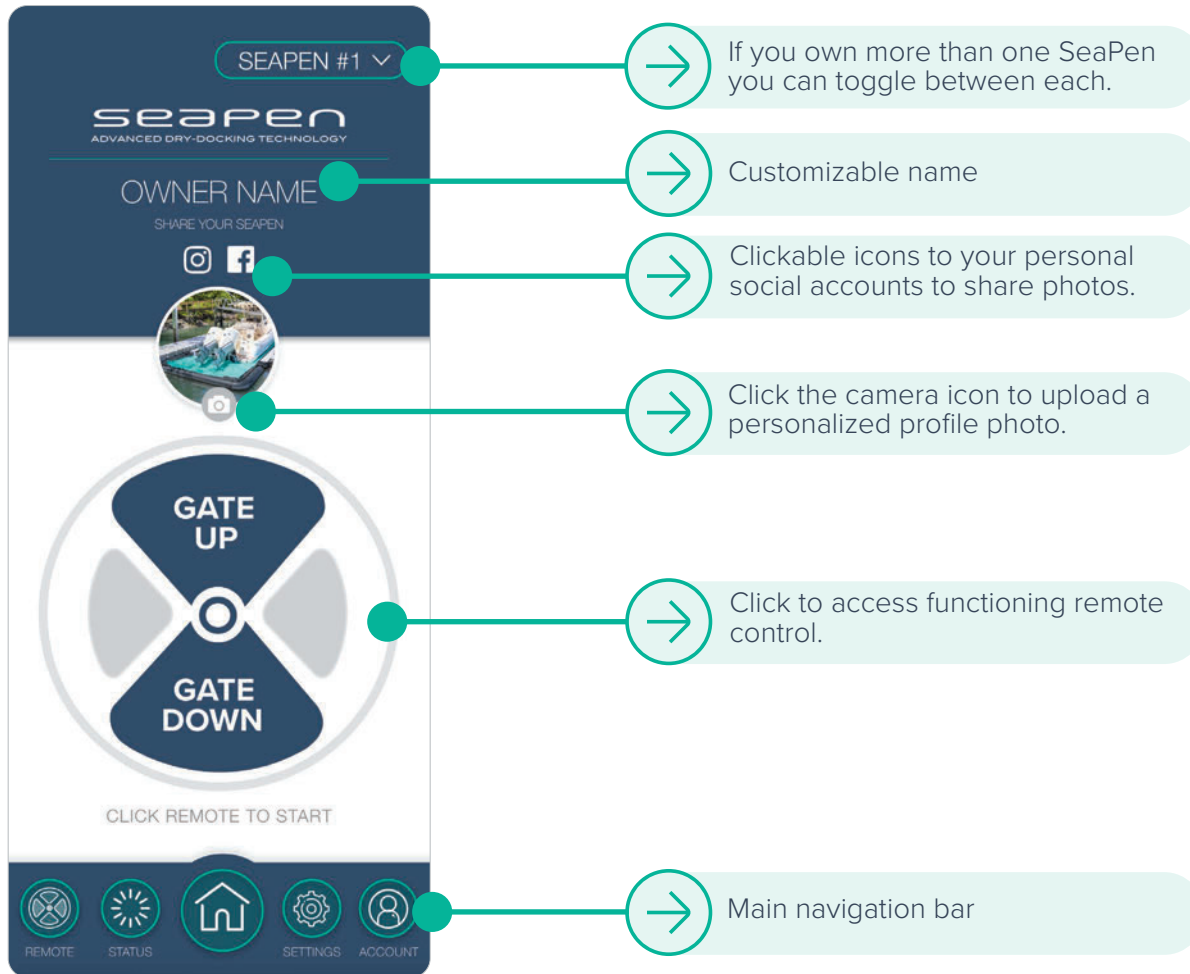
SEAPEN #1

seapen
ADVANCED DRY-DOCKING TECHNOLOGY

OWNER NAME
SHARE YOUR SEAPEN

GATE UP

GATE DOWN

CLICK REMOTE TO START

REMOTE STATUS SETTINGS ACCOUNT

If you own more than one SeaPen you can toggle between each.

Customizable name

Clickable icons to your personal social accounts to share photos.

Click the camera icon to upload a personalized profile photo.

Click to access functioning remote control.

Main navigation bar